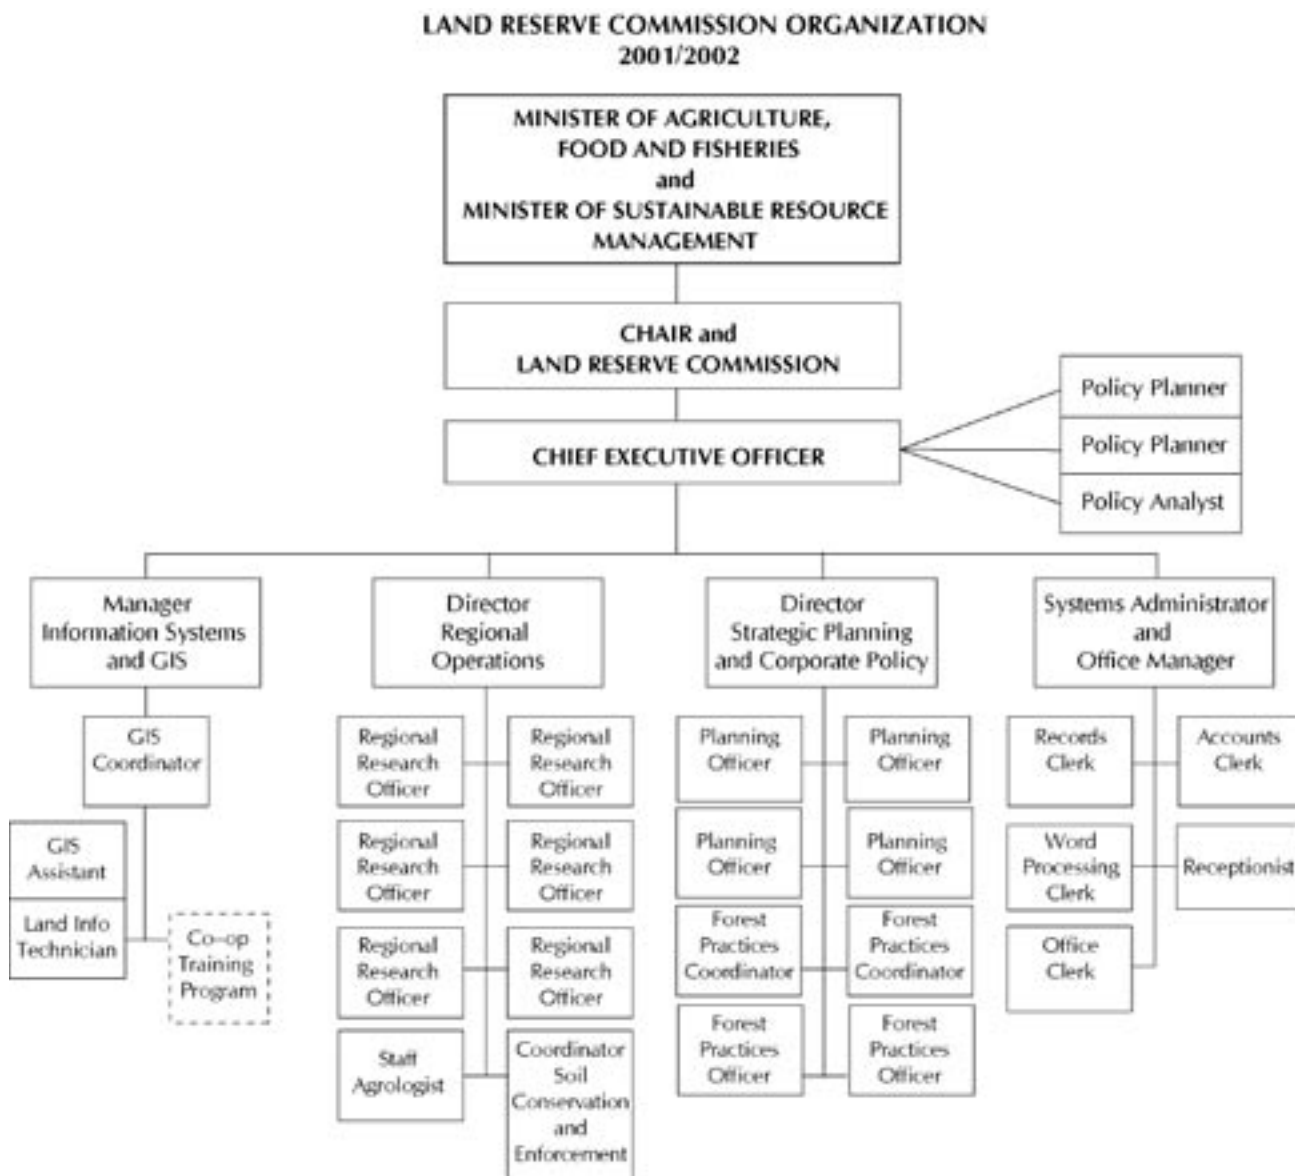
LAND RESERVE COMMISSION ORGANIZATION
2001/2002

MINISTER OF AGRICULTURE, FOOD AND FISHERIES and MINISTER OF SUSTAINABLE RESOURCE MANAGEMENT

CHAIR and LAND RESERVE COMMISSION

CHIEF EXECUTIVE OFFICER

Policy Planner

Policy Planner

Policy Analyst

Manager Information Systems and GIS

GIS Coordinator

GIS Assistant

Land Info Technician

Co-op Training Program

Director Regional Operations

Regional Research Officer

Regional Research Officer

Regional Research Officer

Regional Research Officer

Regional Research Officer

Regional Research Officer

Staff Agrologist

Coordinator Soil Conservation and Enforcement

Director Strategic Planning and Corporate Policy

Planning Officer

Planning Officer

Planning Officer

Planning Officer

Forest Practices Coordinator

Forest Practices Coordinator

Forest Practices Officer

Forest Practices Officer

Systems Administrator and Office Manager

Records Clerk

Accounts Clerk

Word Processing Clerk

Receptionist

Office Clerk